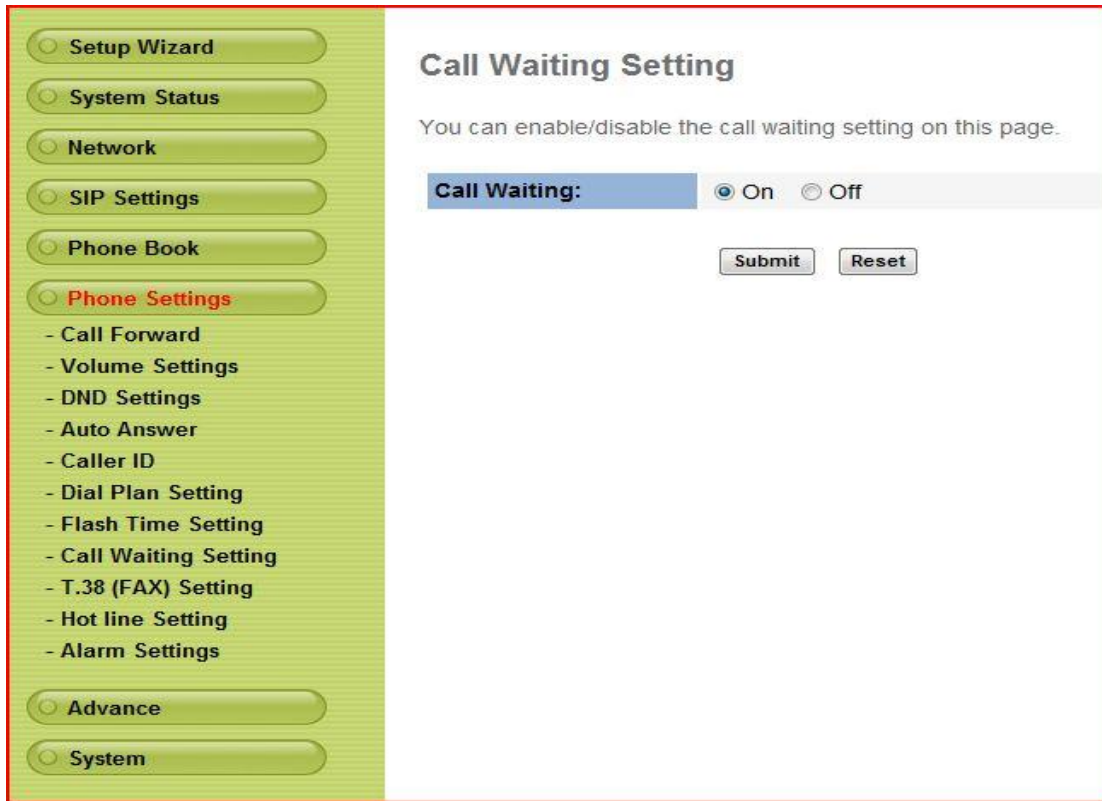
Setup Wizard
System Status
Network
SIP Settings
Phone Book
Phone Settings
- Call Forward
- Volume Settings
- DND Settings
- Auto Answer
- Caller ID
- Dial Plan Setting
- Flash Time Setting
- Call Waiting Setting
- T.38 (FAX) Setting
- Hot line Setting
- Alarm Settings
Advance
System

Call Waiting Setting

You can enable/disable the call waiting setting on this page.

| Call Waiting: | On Off |
|---|---|

Submit Reset